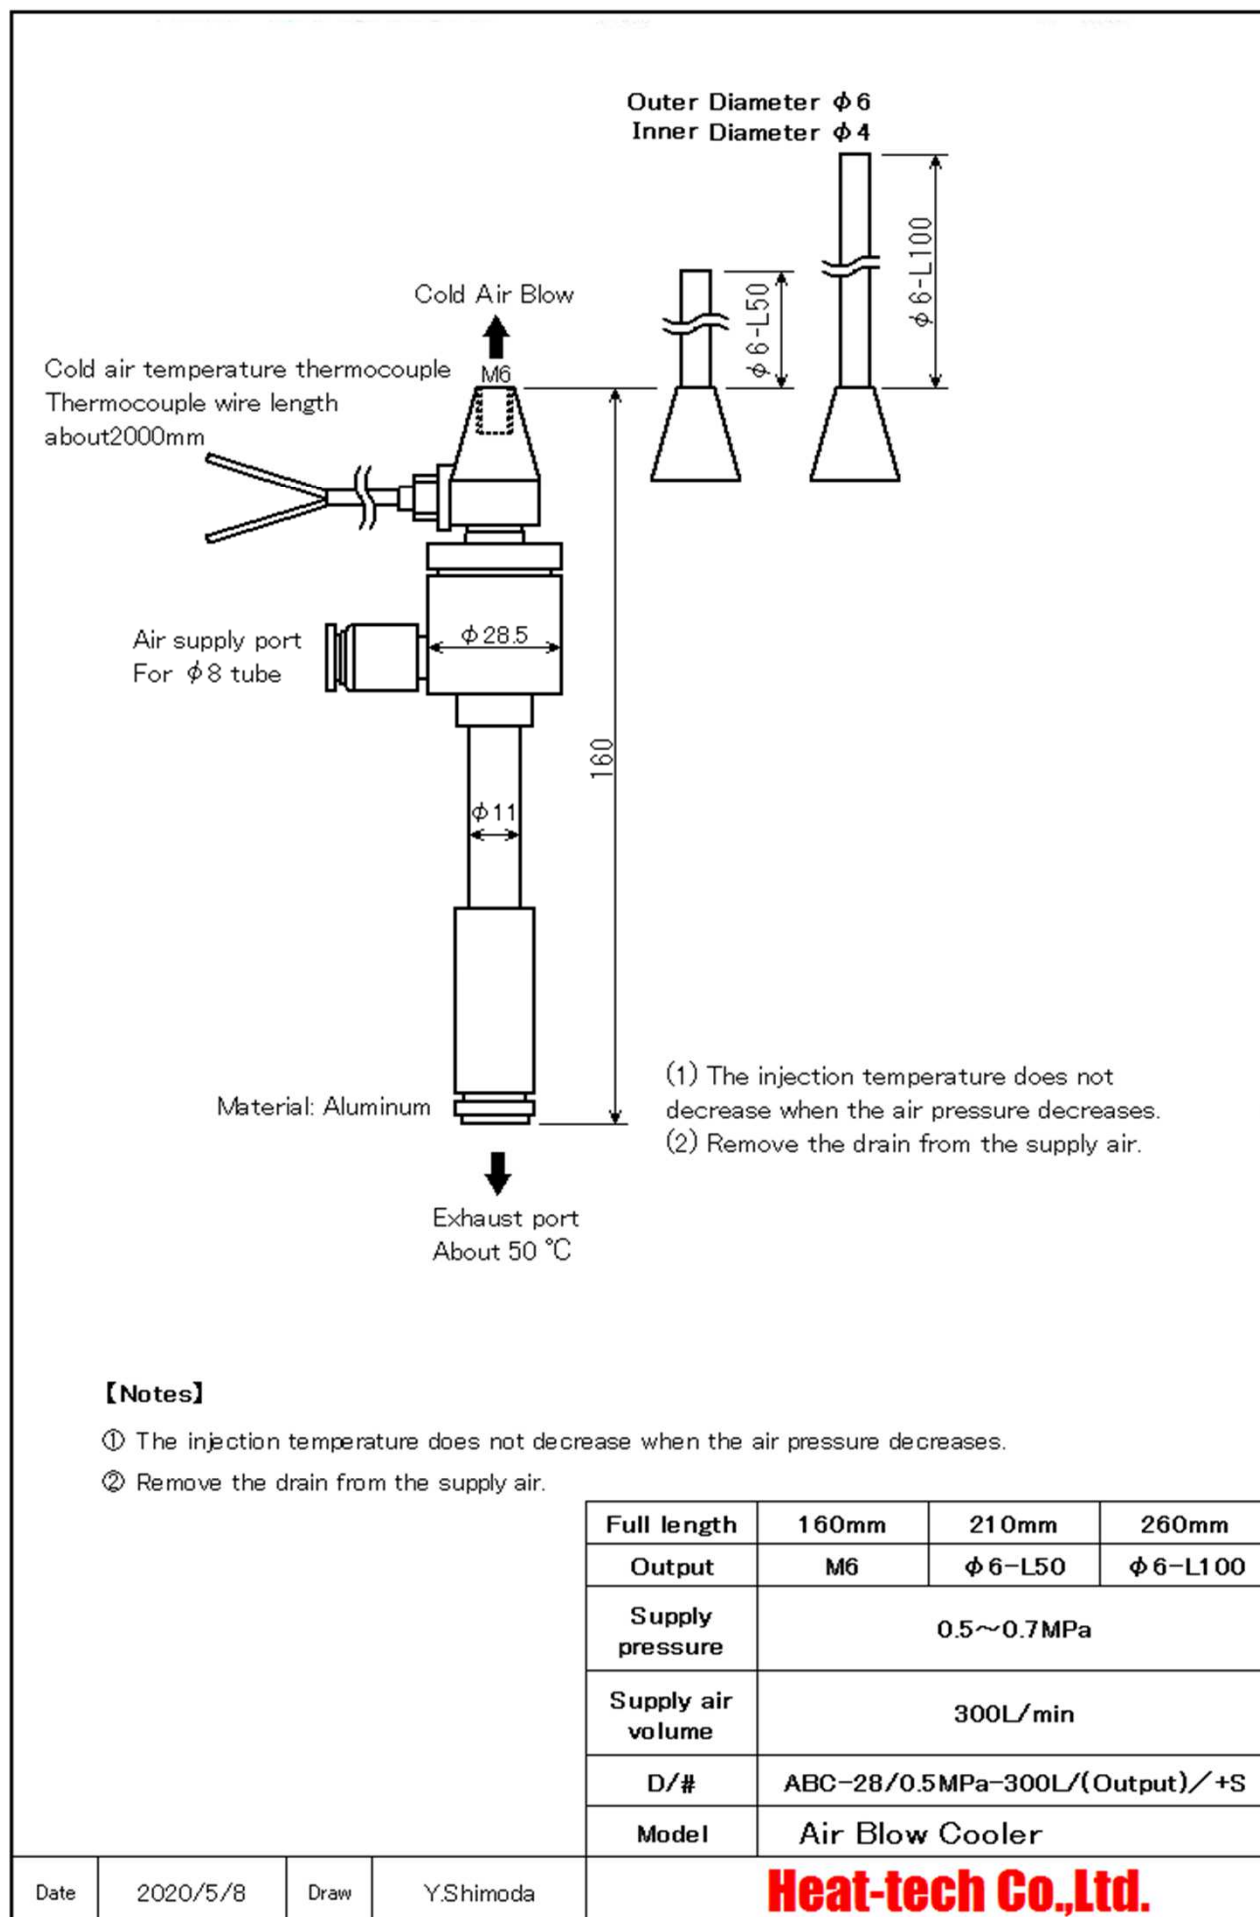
Outer Diameter $\phi$6
Inner Diameter $\phi$4

$\phi$6-L100

$\phi$6-L50

Cold Air Blow

Cold air temperature thermocouple
Thermocouple wire length
about2000mm

M6

Air supply port
For $\phi$8 tube

$\phi$28.5

160

$\phi$11

Material: Aluminum

(1) The injection temperature does not decrease when the air pressure decreases.
(2) Remove the drain from the supply air.

Exhaust port
About 50 ℃

【Notes】

① The injection temperature does not decrease when the air pressure decreases.

② Remove the drain from the supply air.

| Full length | 160mm | 210mm | 260mm |
|---|---|---|---|
| Output | M6 | $\phi$6-L50 | $\phi$6-L100 |
| Supply pressure | 0.5～0.7MPa | | |
| Supply air volume | 300L/min | | |
| D/# | ABC-28/0.5MPa-300L/(Output)/+S | | |
| Model | Air Blow Cooler | | |

| Date | 2020/5/8 | Draw | Y.Shimoda |
|---|---|---|---|

Heat-tech Co.,Ltd.